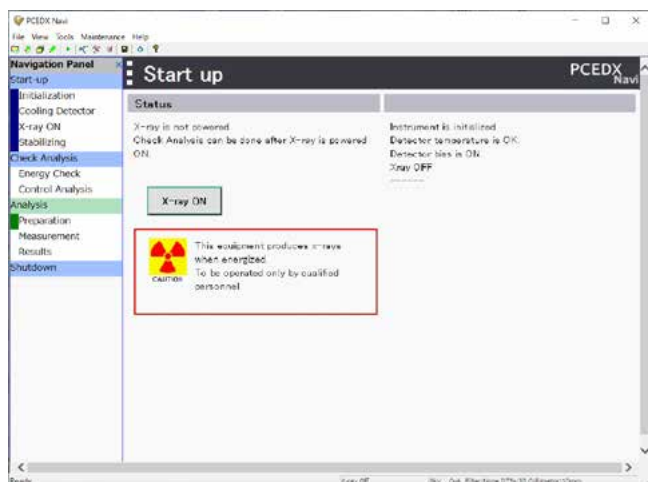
PCEDX Navi
File View Tools Maintenance Help

Navigation Panel
Start-up
Initialization
Cooling Detector
X-ray ON
Stabilizing
Check Analysis
Energy Check
Control Analysis
Analysis
Preparation
Measurement
Results
Shutdown

Start up
PCEDX Navi

Status

X-ray is not powered.
Check Analysis can be done after X-ray is powered ON.

Instrument is initialized.
Detector temperature is OK.
Detector bias is ON.
Xray OFF

X-ray ON

CAUTION
This equipment produces x-rays when energized.
To be operated only by qualified personnel.

Ready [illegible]